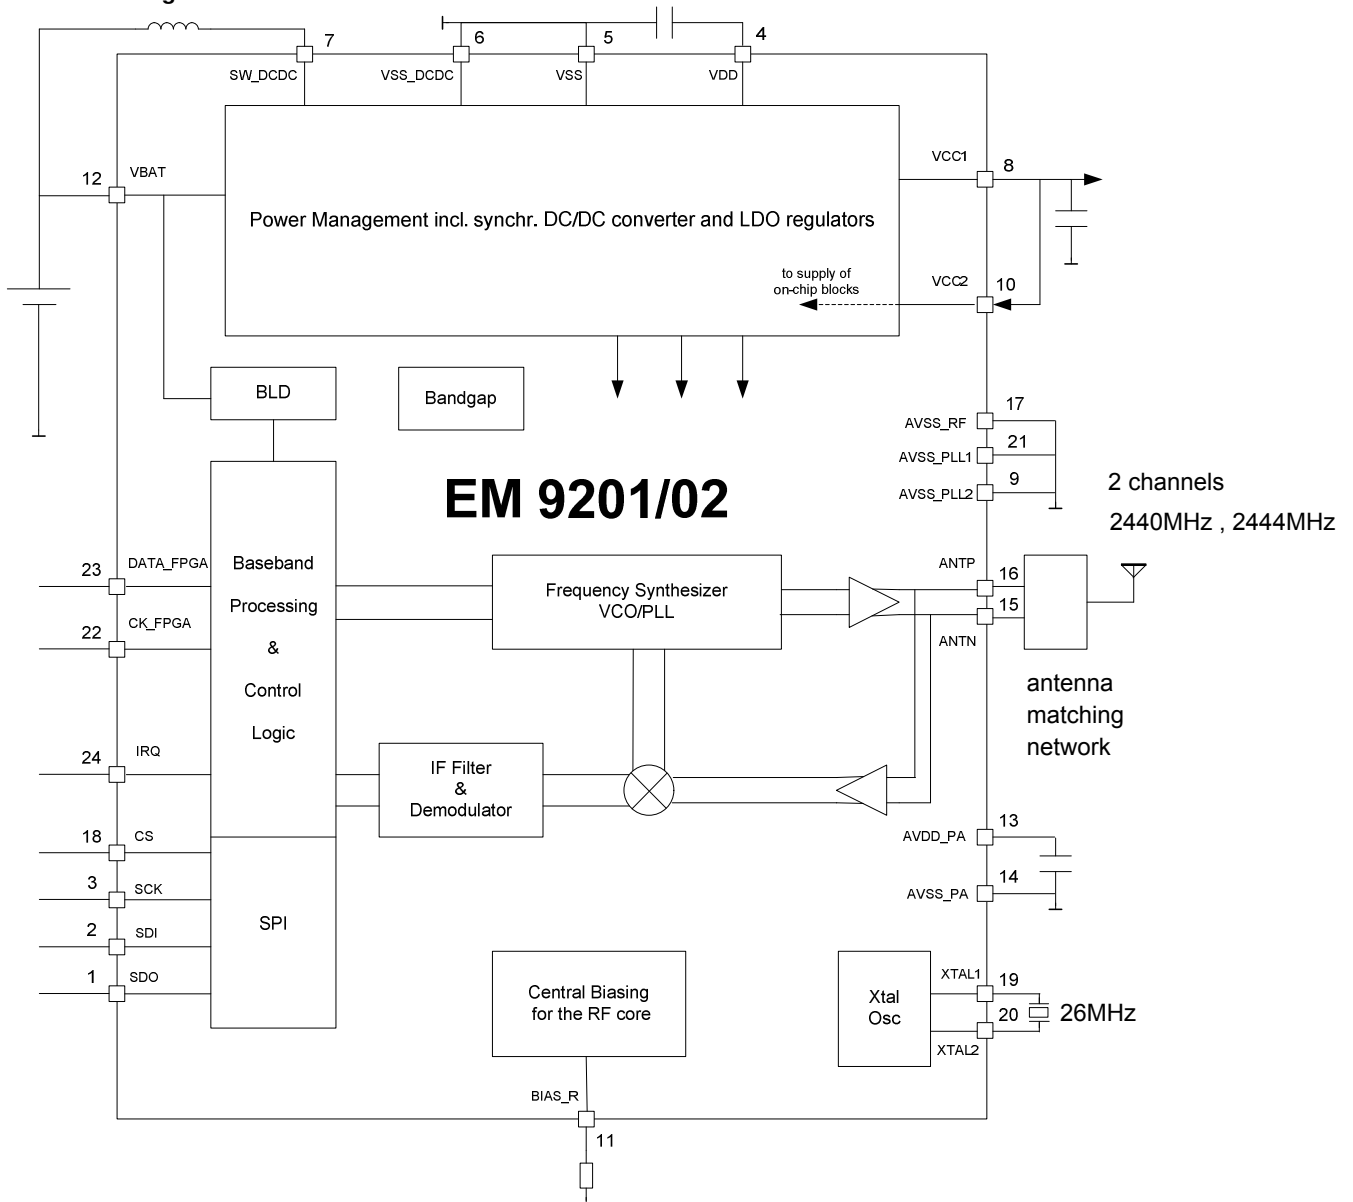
7
SW_DCDC
6
VSS_DCDC
5
VSS
4
VDD

12
VBAT

Power Management incl. synchr. DC/DC converter and LDO regulators

VCC1
8

to supply of on-chip blocks
VCC2
10

BLD

Bandgap

17
AVSS_RF
21
AVSS_PLL1
9
AVSS_PLL2

EM 9201/02

2 channels
2440MHz , 2444MHz

23
DATA_FPGA
22
CK_FPGA

Baseband Processing & Control Logic

Frequency Synthesizer VCO/PLL

ANTP
16
15
ANTN

antenna matching network

24
IRQ

IF Filter & Demodulator

13
AVDD_PA
14
AVSS_PA

18
CS
3
SCK
2
SDI
1
SDO

SPI

Central Biasing for the RF core

Xtal Osc

XTAL1
19
20
XTAL2
26MHz

BIAS_R
11